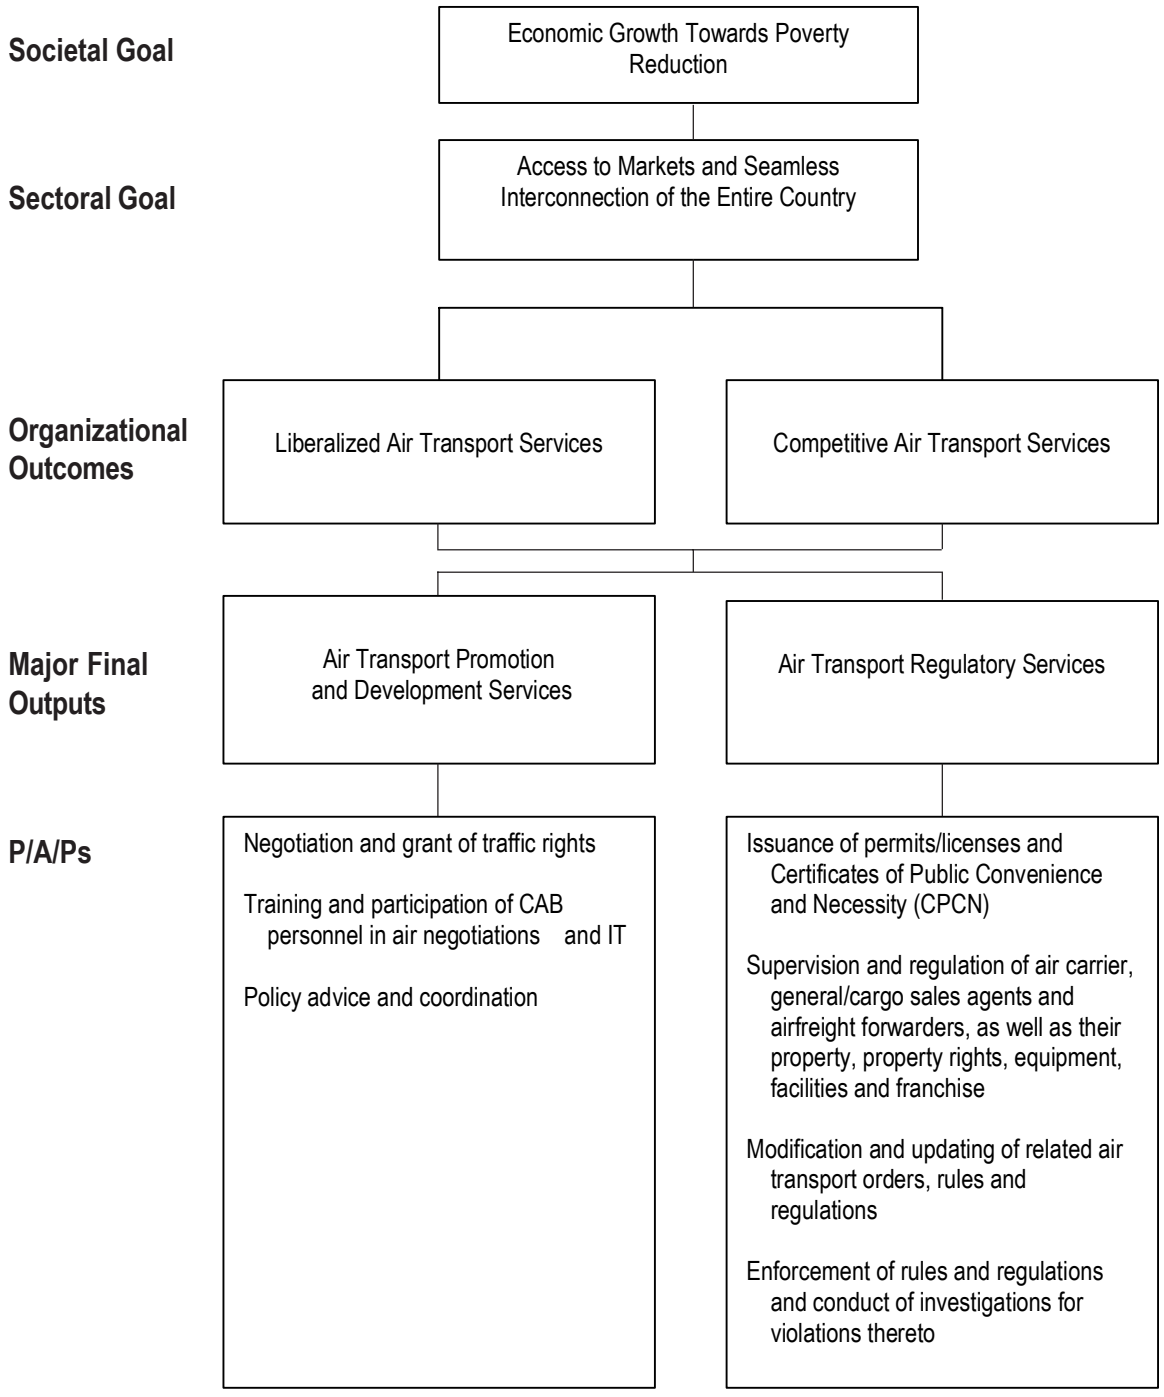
Societal Goal

Economic Growth Towards Poverty Reduction

Sectoral Goal

Access to Markets and Seamless Interconnection of the Entire Country

Organizational Outcomes

Liberalized Air Transport Services

Competitive Air Transport Services

Major Final Outputs

Air Transport Promotion and Development Services

Air Transport Regulatory Services

P/A/Ps

Negotiation and grant of traffic rights

Training and participation of CAB personnel in air negotiations and IT

Policy advice and coordination

Issuance of permits/licenses and Certificates of Public Convenience and Necessity (CPCN)

Supervision and regulation of air carrier, general/cargo sales agents and airfreight forwarders, as well as their property, property rights, equipment, facilities and franchise

Modification and updating of related air transport orders, rules and regulations

Enforcement of rules and regulations and conduct of investigations for violations thereto